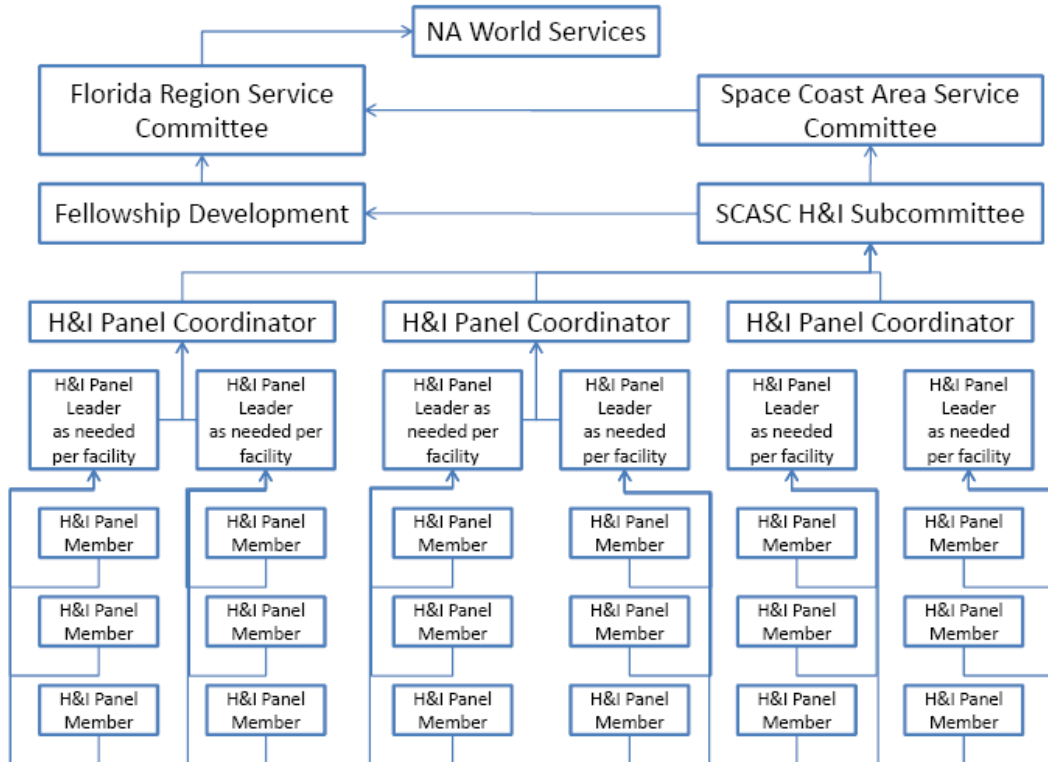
NA World Services

Florida Region Service Committee

Space Coast Area Service Committee

Fellowship Development

SCASC H&I Subcommittee

H&I Panel Coordinator

H&I Panel Coordinator

H&I Panel Coordinator

H&I Panel Leader as needed per facility

H&I Panel Leader as needed per facility

H&I Panel Leader as needed per facility

H&I Panel Leader as needed per facility

H&I Panel Leader as needed per facility

H&I Panel Leader as needed per facility

H&I Panel Member

H&I Panel Member

H&I Panel Member

H&I Panel Member

H&I Panel Member

H&I Panel Member

H&I Panel Member

H&I Panel Member

H&I Panel Member

H&I Panel Member

H&I Panel Member

H&I Panel Member

H&I Panel Member

H&I Panel Member

H&I Panel Member

H&I Panel Member

H&I Panel Member

H&I Panel Member